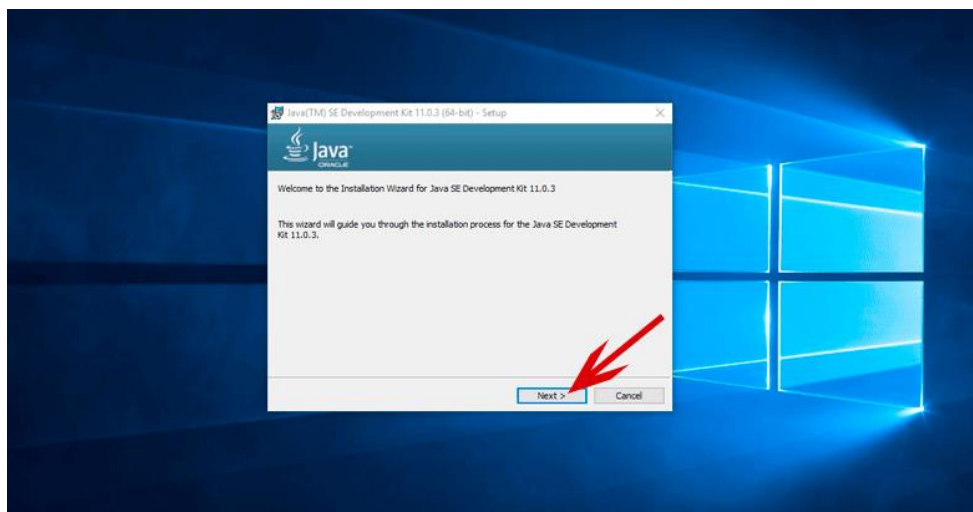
Java(TM) SE Development Kit 11.0.3 (64-bit) - Setup

Java
ORACLE

Welcome to the Installation Wizard for Java SE Development Kit 11.0.3

This wizard will guide you through the installation process for the Java SE Development Kit 11.0.3.

Next >

Cancel